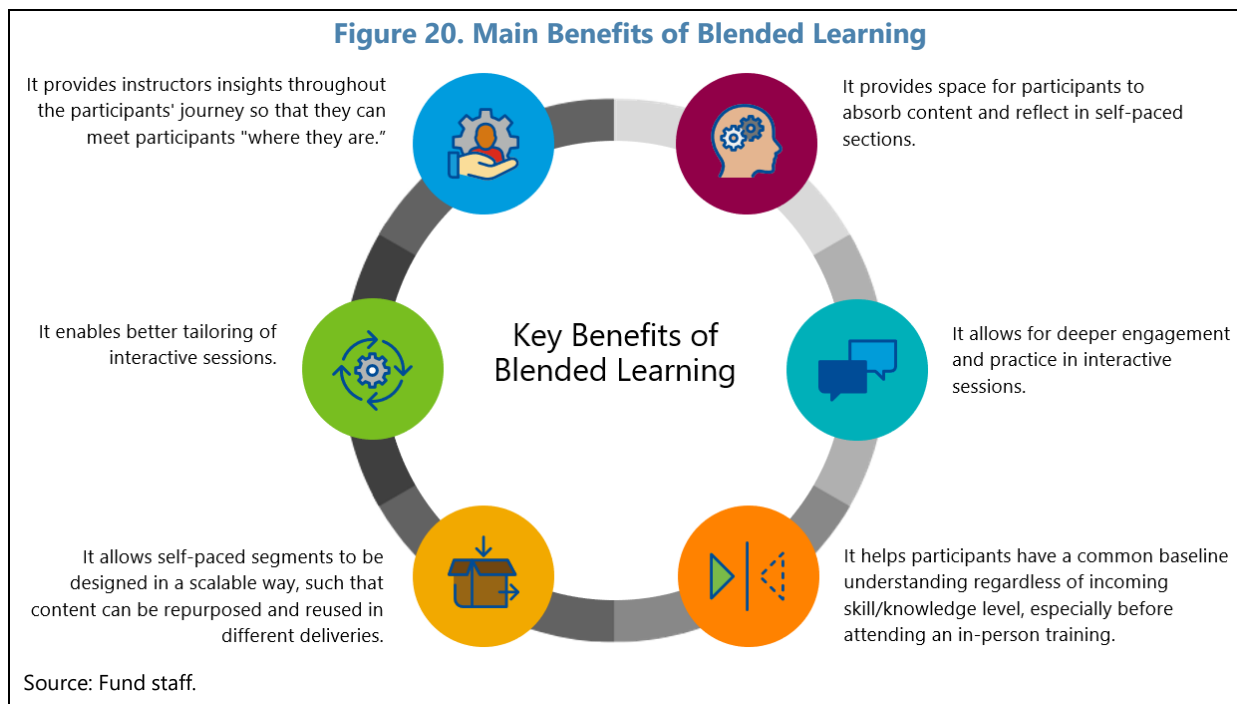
Figure 20. Main Benefits of Blended Learning

It provides instructors insights throughout the participants' journey so that they can meet participants "where they are."

It provides space for participants to absorb content and reflect in self-paced sections.

It enables better tailoring of interactive sessions.

Key Benefits of Blended Learning

It allows for deeper engagement and practice in interactive sessions.

It allows self-paced segments to be designed in a scalable way, such that content can be repurposed and reused in different deliveries.

It helps participants have a common baseline understanding regardless of incoming skill/knowledge level, especially before attending an in-person training.

Source: Fund staff.